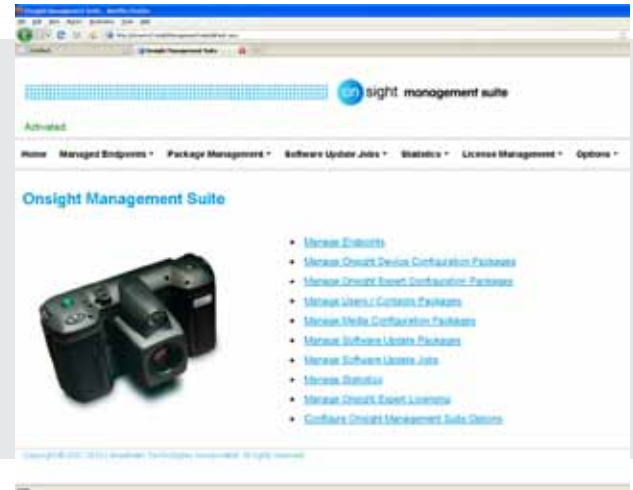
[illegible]

on sight management suite

Activated

Home Managed Endpoints ▾ Package Management ▾ Software Update Jobs ▾ Statistics ▾ License Management ▾ Options ▾

Onsight Management Suite

- Manage Endpoints
- Manage Onsight Device Configuration Packages
- Manage Onsight Expert Configuration Packages
- Manage Users / Contacts Packages
- Manage Media Configuration Packages
- Manage Software Update Packages
- Manage Software Update Jobs
- Manage Statistics
- Manage Onsight Expert Licensing
- Configure Onsight Management Suite Options

Copyright © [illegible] All rights reserved.